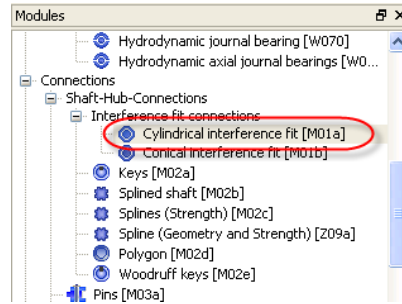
Modules

Hydrodynamic journal bearing [W070]
Hydrodynamic axial journal bearings [W0...
Connections
Shaft-Hub-Connections
Interference fit connections
Cylindrical interference fit [M01a]
Conical interference fit [M01b]
Keys [M02a]
Splined shaft [M02b]
Splines (Strength) [M02c]
Spline (Geometry and Strength) [Z09a]
Polygon [M02d]
Woodruff keys [M02e]
Pins [M03a]